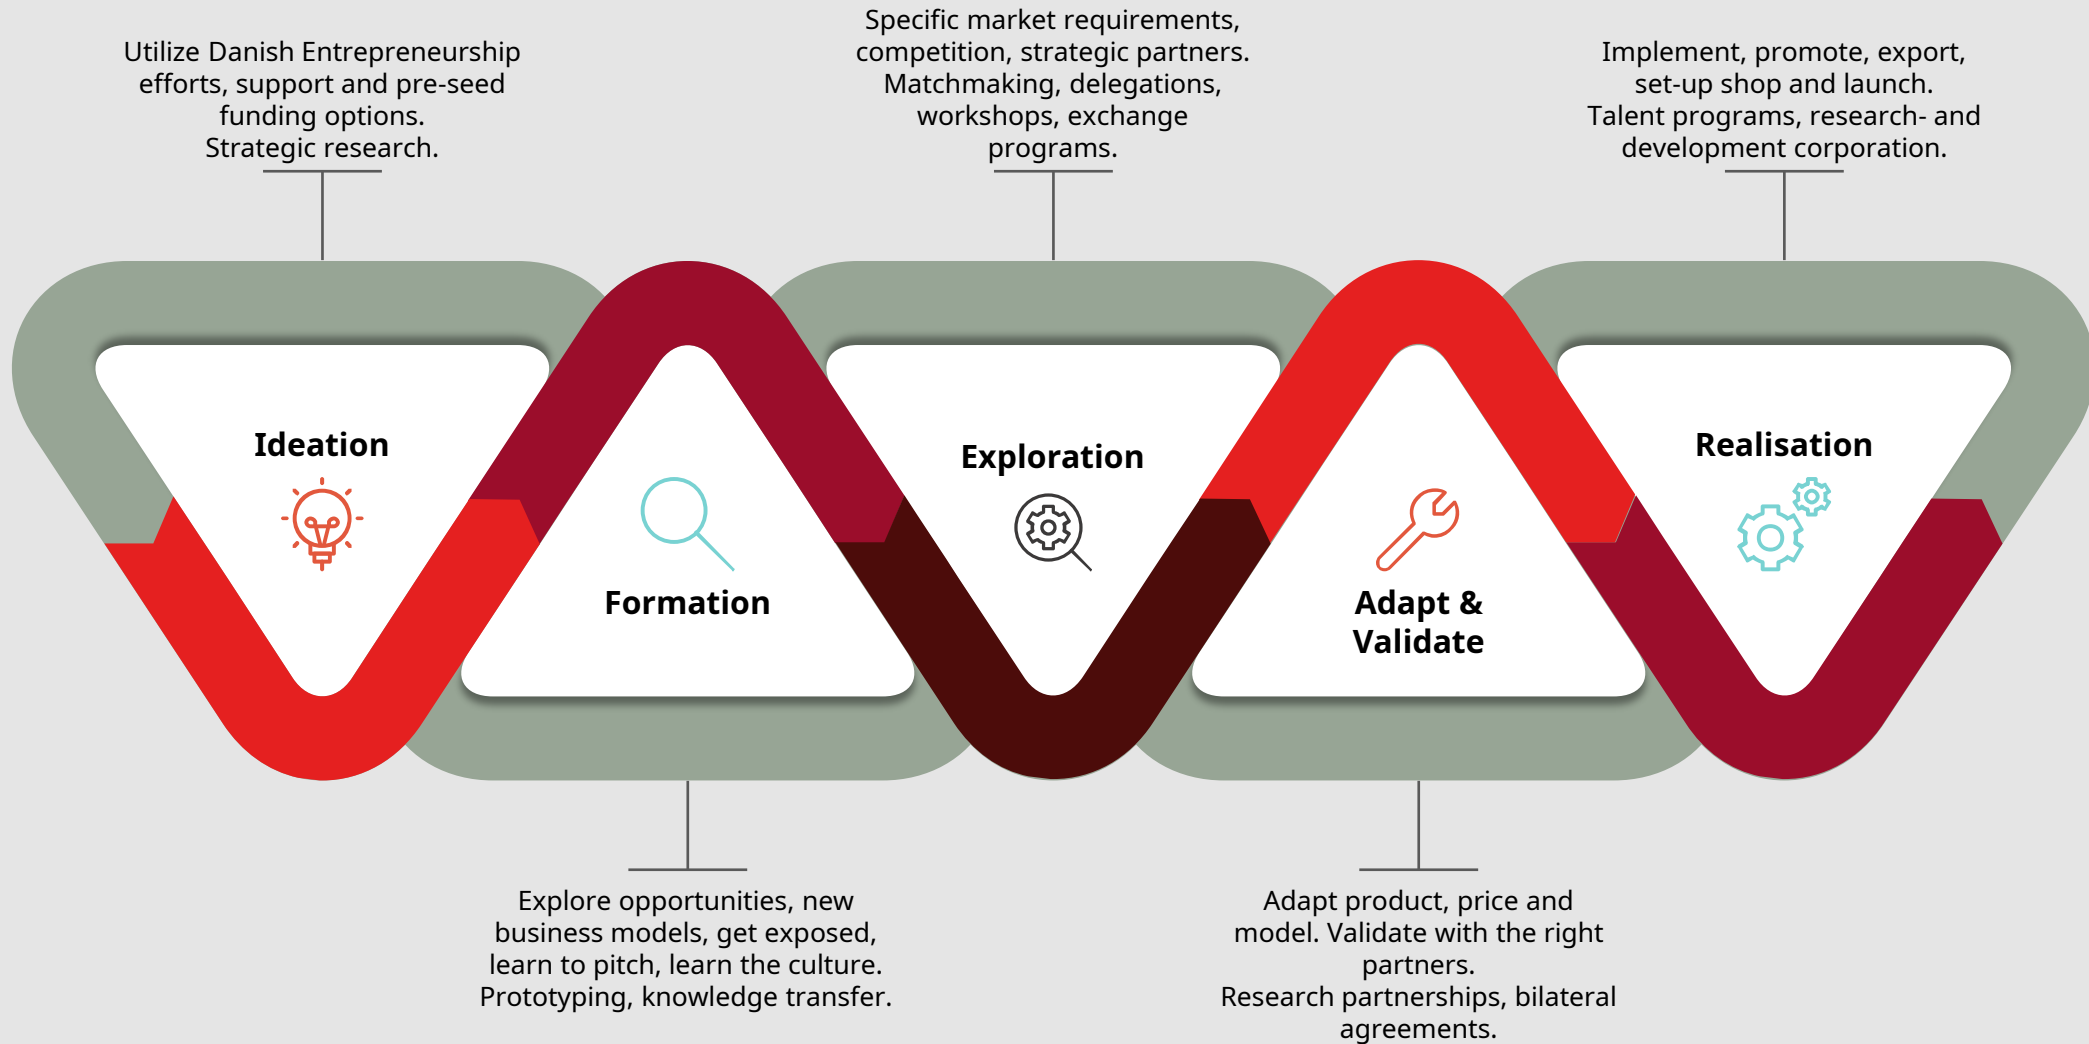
Utilize Danish Entrepreneurship efforts, support and pre-seed funding options.
Strategic research.

Specific market requirements, competition, strategic partners.
Matchmaking, delegations, workshops, exchange programs.

Implement, promote, export, set-up shop and launch.
Talent programs, research- and development corporation.

Ideation

Formation

Exploration

Adapt & Validate

Realisation

Explore opportunities, new business models, get exposed, learn to pitch, learn the culture.
Prototyping, knowledge transfer.

Adapt product, price and model. Validate with the right partners.
Research partnerships, bilateral agreements.